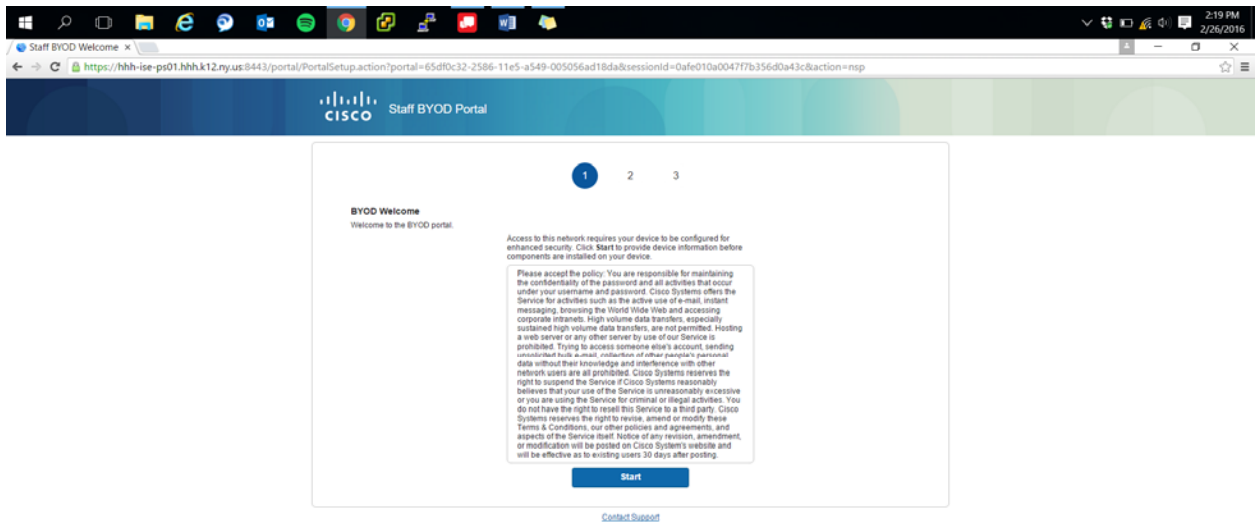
2:19 PM
2/26/2016

Staff BYOD Welcome ×

https://hhh-ise-ps01.hhh.k12.ny.us:8443/portal/PortalSetup.action?portal=65df0c32-2586-11e5-a549-005056ad18da&sessionId=0afe010a0047f7b356d0a43c&action=nsp

cisco Staff BYOD Portal

1 2 3

BYOD Welcome
Welcome to the BYOD portal.

Access to this network requires your device to be configured for enhanced security. Click Start to provide device information before components are installed on your device.

Please accept the policy: You are responsible for maintaining the confidentiality of the password and all activities that occur under your username and password. Cisco Systems offers the Service for activities such as the active use of e-mail, instant messaging, browsing the World Wide Web and accessing corporate intranets. High volume data transfers, especially sustained high volume data transfers, are not permitted. Hosting a web server or any other server by use of our Service is prohibited. Trying to access someone else's account, sending unsolicited bulk e-mail, collection of other people's personal data without their knowledge and interference with other network users are all prohibited. Cisco Systems reserves the right to suspend the Service if Cisco Systems reasonably believes that your use of the Service is unreasonably excessive or you are using the Service for criminal or illegal activities. You do not have the right to resell this Service to a third party. Cisco Systems reserves the right to revise, amend or modify these Terms & Conditions, our other policies and agreements, and aspects of the Service itself. Notice of any revision, amendment, or modification will be posted on Cisco System's website and will be effective as to existing users 30 days after posting.

Start

Contact Support